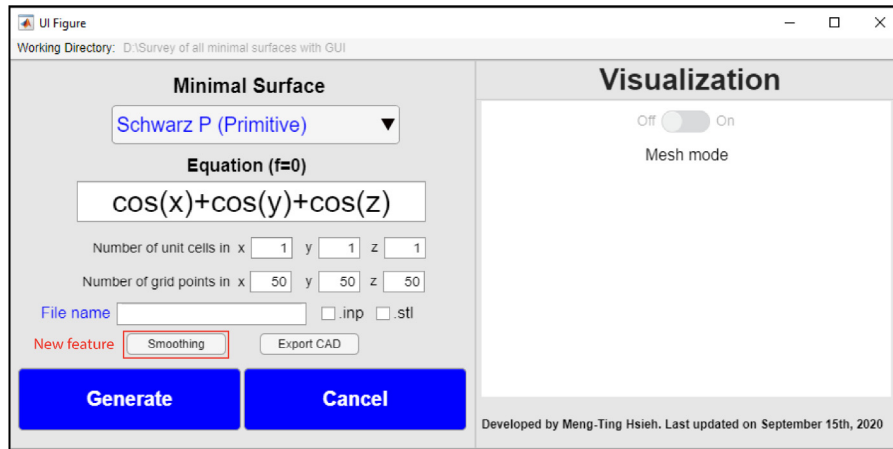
UI Figure

Working Directory: D:\Survey of all minimal surfaces with GUI

Minimal Surface

Schwarz P (Primitive) ▼

Equation (f=0)

cos(x)+cos(y)+cos(z)

Number of unit cells in x 1 y 1 z 1

Number of grid points in x 50 y 50 z 50

File name .inp .stl

New feature Smoothing Export CAD

Generate Cancel

Visualization

Off On

Mesh mode

Developed by Meng-Ting Hsieh. Last updated on September 15th, 2020